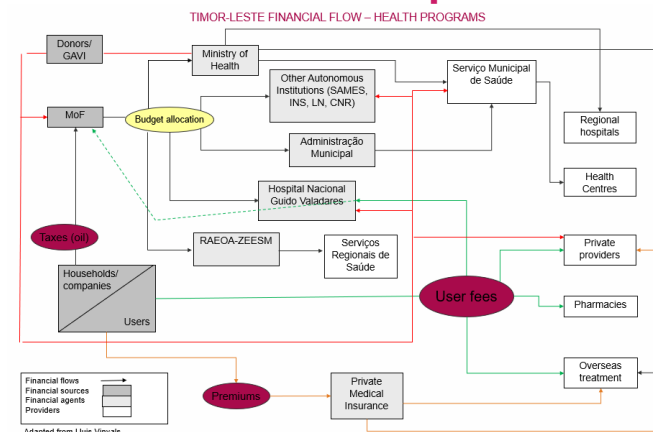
TIMOR-LESTE FINANCIAL FLOW – HEALTH PROGRAMS

Donors/ GAVI

Ministry of Health

Other Autonomous Institutions (SAMES, INS, LN, CNR)

Serviço Municipal de Saúde

MoF

Budget allocation

Regional hospitals

Administração Municipal

Health Centres

Hospital Nacional Guido Valadares

Taxes (oil)

RAEOA-ZEESM

Serviços Regionais de Saúde

Private providers

Households/ companies

Users

User fees

Pharmacies

Overseas treatment

Premiums

Private Medical Insurance

Financial flows
Financial sources
Financial agents
Providers

Adapted from Luis Vinyals